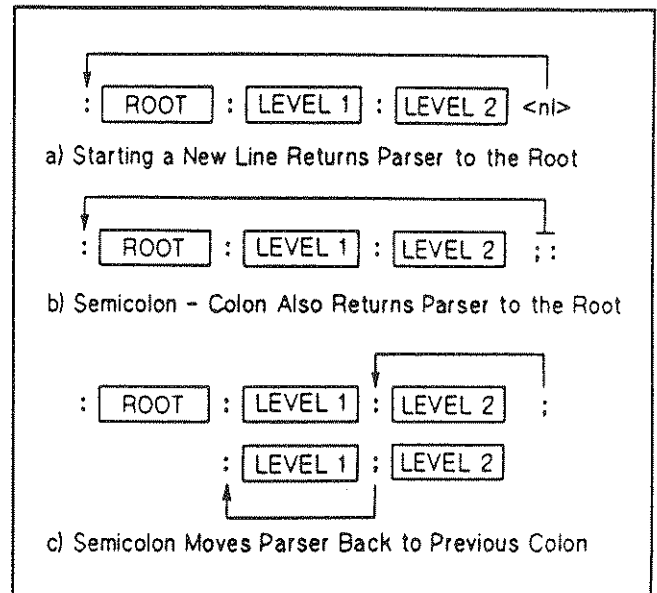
: ROOT : LEVEL 1 : LEVEL 2 <nl>

a) Starting a New Line Returns Parser to the Root

: ROOT : LEVEL 1 : LEVEL 2 ; :

b) Semicolon - Colon Also Returns Parser to the Root

: ROOT : LEVEL 1 : LEVEL 2 ;

: LEVEL 1 ; LEVEL 2

c) Semicolon Moves Parser Back to Previous Colon